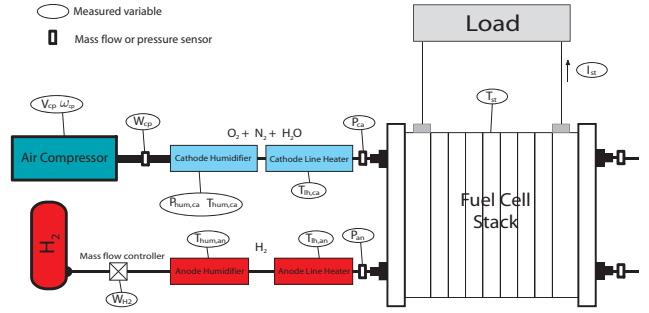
Measured variable

Mass flow or pressure sensor

Load

$I_{st}$

$T_{st}$

$V_{cp}$ $\omega_{cp}$

$W_{cp}$

$O_2 + N_2 + H_2O$

$P_{ca}$

Air Compressor

Cathode Humidifier

Cathode Line Heater

$T_{lh,ca}$

$P_{hum,ca}$ $T_{hum,ca}$

Fuel Cell Stack

$H_2$

$T_{hum,an}$

$H_2$

$T_{lh,an}$

$P_{an}$

Mass flow controller

Anode Humidifier

Anode Line Heater

$W_{H2}$